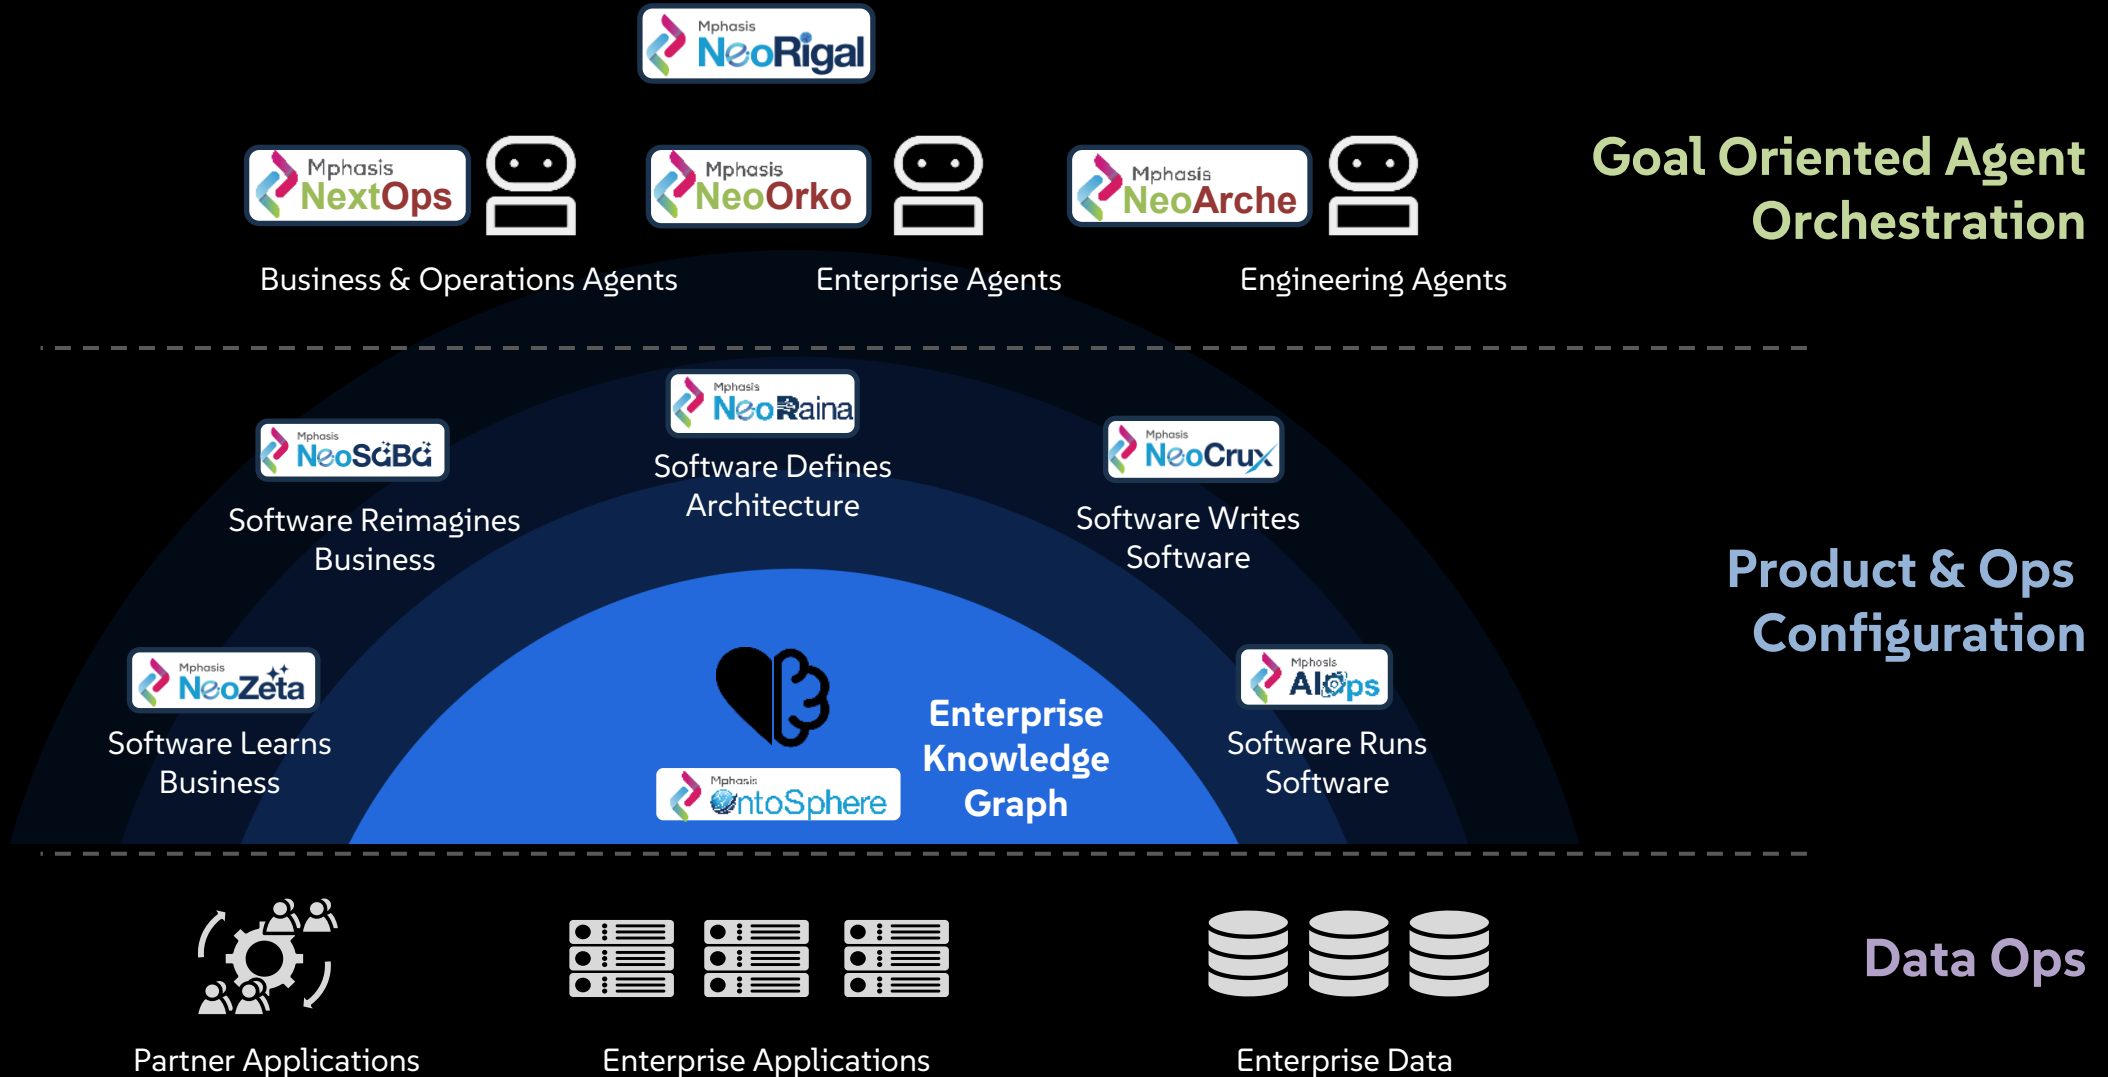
Mphasis NeoRigal

Mphasis NextOps

Mphasis NeoOrko

Mphasis NeoArche

Goal Oriented Agent Orchestration

Business & Operations Agents

Enterprise Agents

Engineering Agents

Mphasis NeoRaina

Software Defines Architecture

Mphasis NeoSaBa

Software Reimagines Business

Mphasis NeoCrux

Software Writes Software

Product & Ops Configuration

Mphasis NeoZeta

Software Learns Business

Enterprise Knowledge Graph

Mphasis OntoSphere

Mphasis AIOps

Software Runs Software

Data Ops

Partner Applications

Enterprise Applications

Enterprise Data